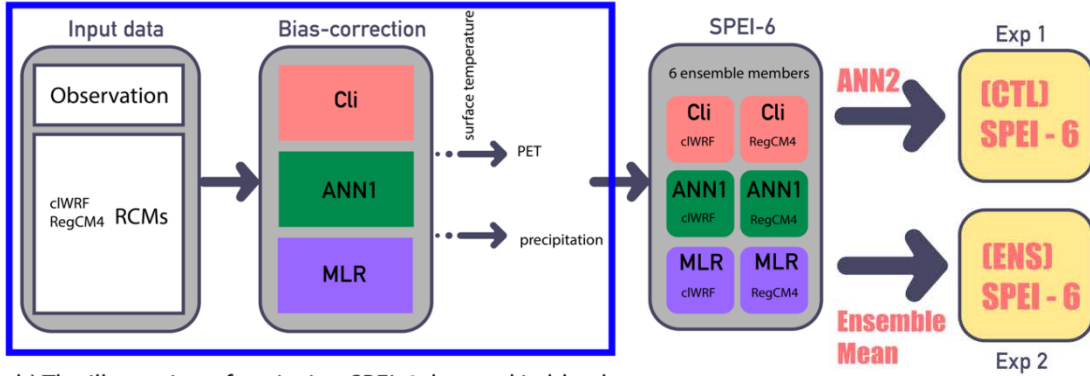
Input data

Observation

clWRF
RegCM4
RCMs

Bias-correction

Cli

ANN1

MLR

surface temperature

PET

precipitation

SPEI-6

6 ensemble members

Cli
clWRF

Cli
RegCM4

ANN1
clWRF

ANN1
RegCM4

MLR
clWRF

MLR
RegCM4

ANN2

Exp 1

(CTL)
SPEI - 6

(ENS)
SPEI - 6

Ensemble
Mean

Exp 2

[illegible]